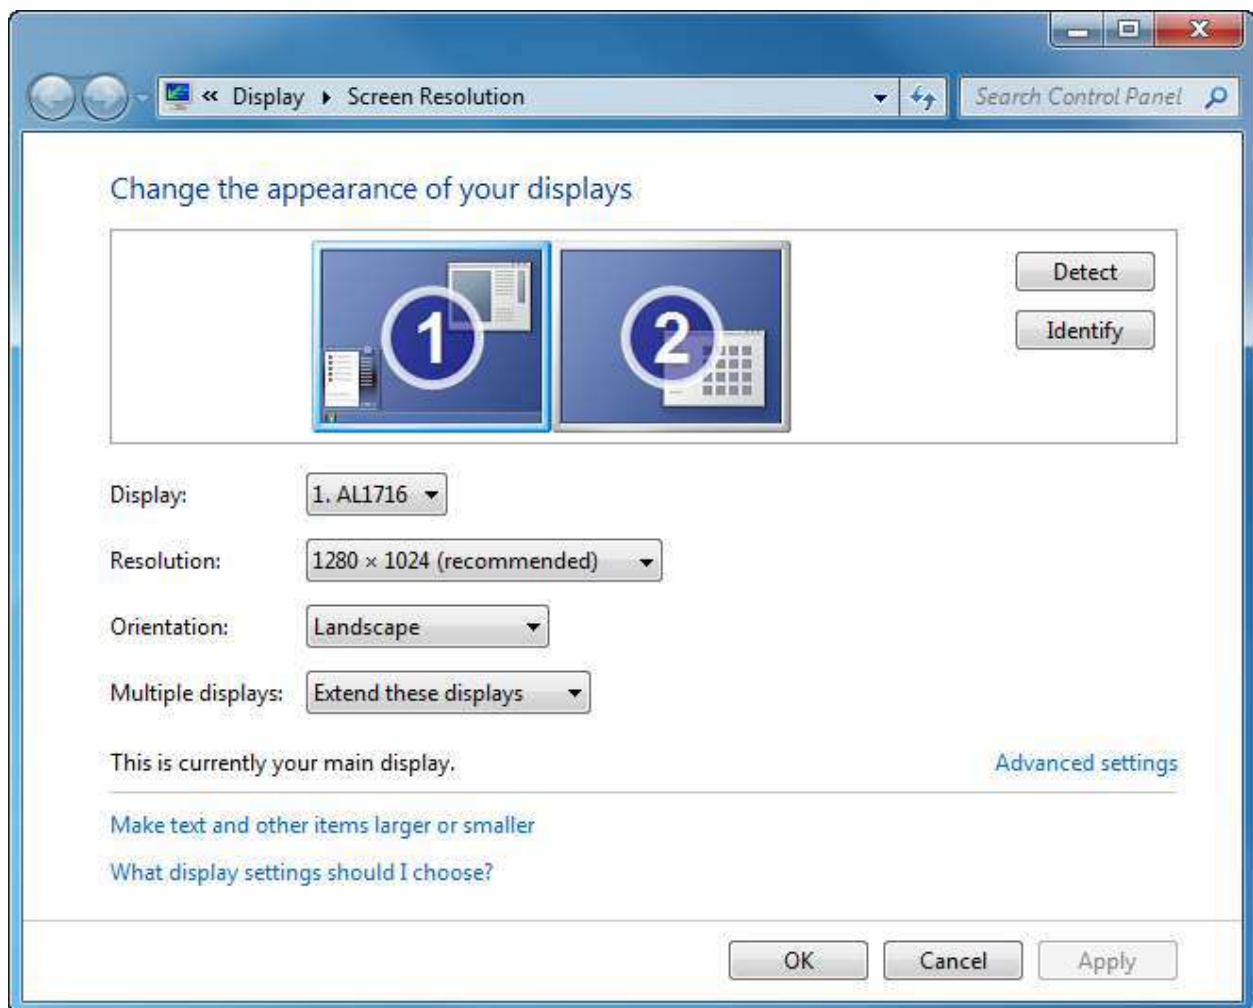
« Display ▸ Screen Resolution

Search Control Panel

Change the appearance of your displays

1

2

Detect

Identify

Display: 1. AL1716

Resolution: 1280 × 1024 (recommended)

Orientation: Landscape

Multiple displays: Extend these displays

This is currently your main display.

Advanced settings

Make text and other items larger or smaller

What display settings should I choose?

OK

Cancel

Apply